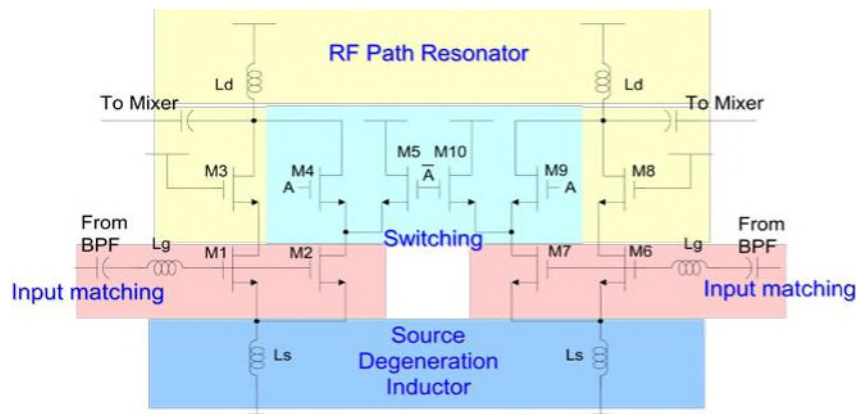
RF Path Resonator

Ld

Ld

To Mixer

To Mixer

M3

M4

A

M5

M10

$\overline{A}$

M9

A

M8

From BPF

Lg

M1

M2

Switching

M7

M6

Lg

From BPF

Input matching

Input matching

Source Degeneration Inductor

Ls

Ls